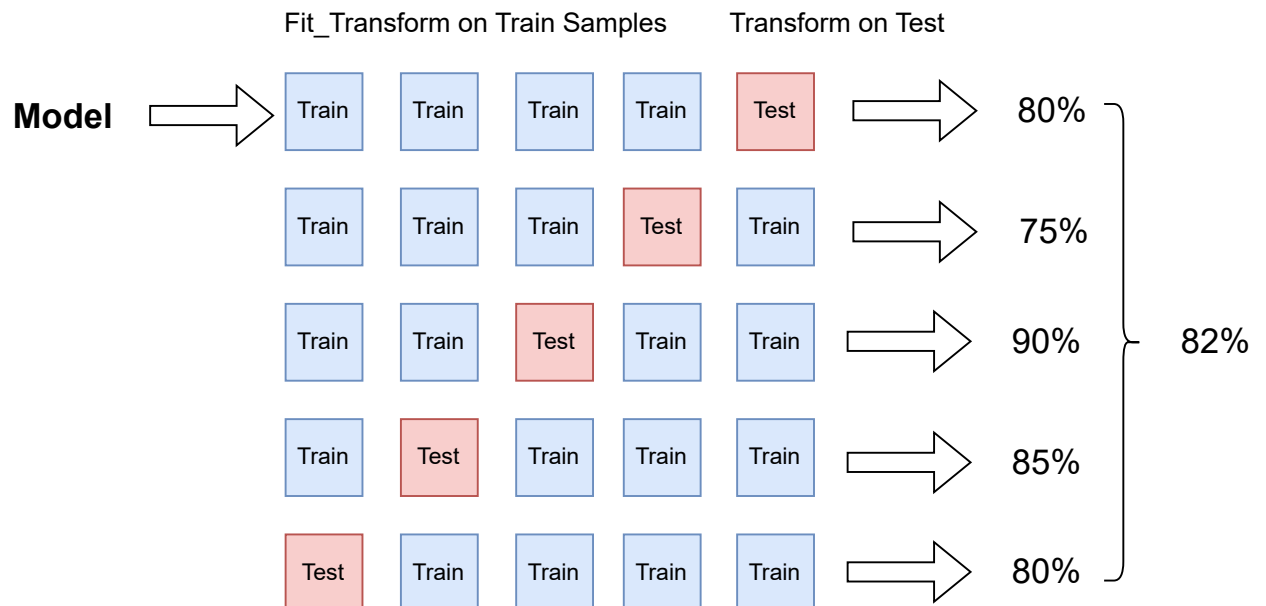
Fit_Transform on Train Samples

Transform on Test

Model

| Train | Train | Train | Train | Test | 80% |
|---|---|---|---|---|---|
| Train | Train | Train | Test | Train | 75% |
| Train | Train | Test | Train | Train | 90% |
| Train | Test | Train | Train | Train | 85% |
| Test | Train | Train | Train | Train | 80% |

82%